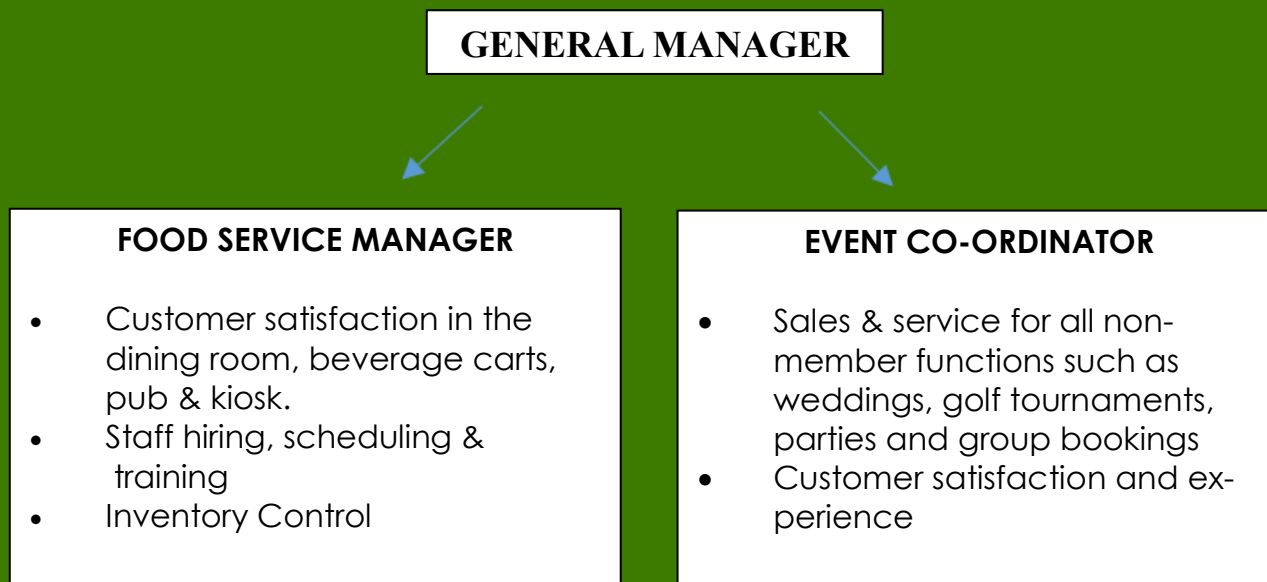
GENERAL MANAGER

FOOD SERVICE MANAGER

- Customer satisfaction in the dining room, beverage carts, pub & kiosk.
- Staff hiring, scheduling & training
- Inventory Control

EVENT CO-ORDINATOR

- Sales & service for all non-member functions such as weddings, golf tournaments, parties and group bookings
- Customer satisfaction and experience